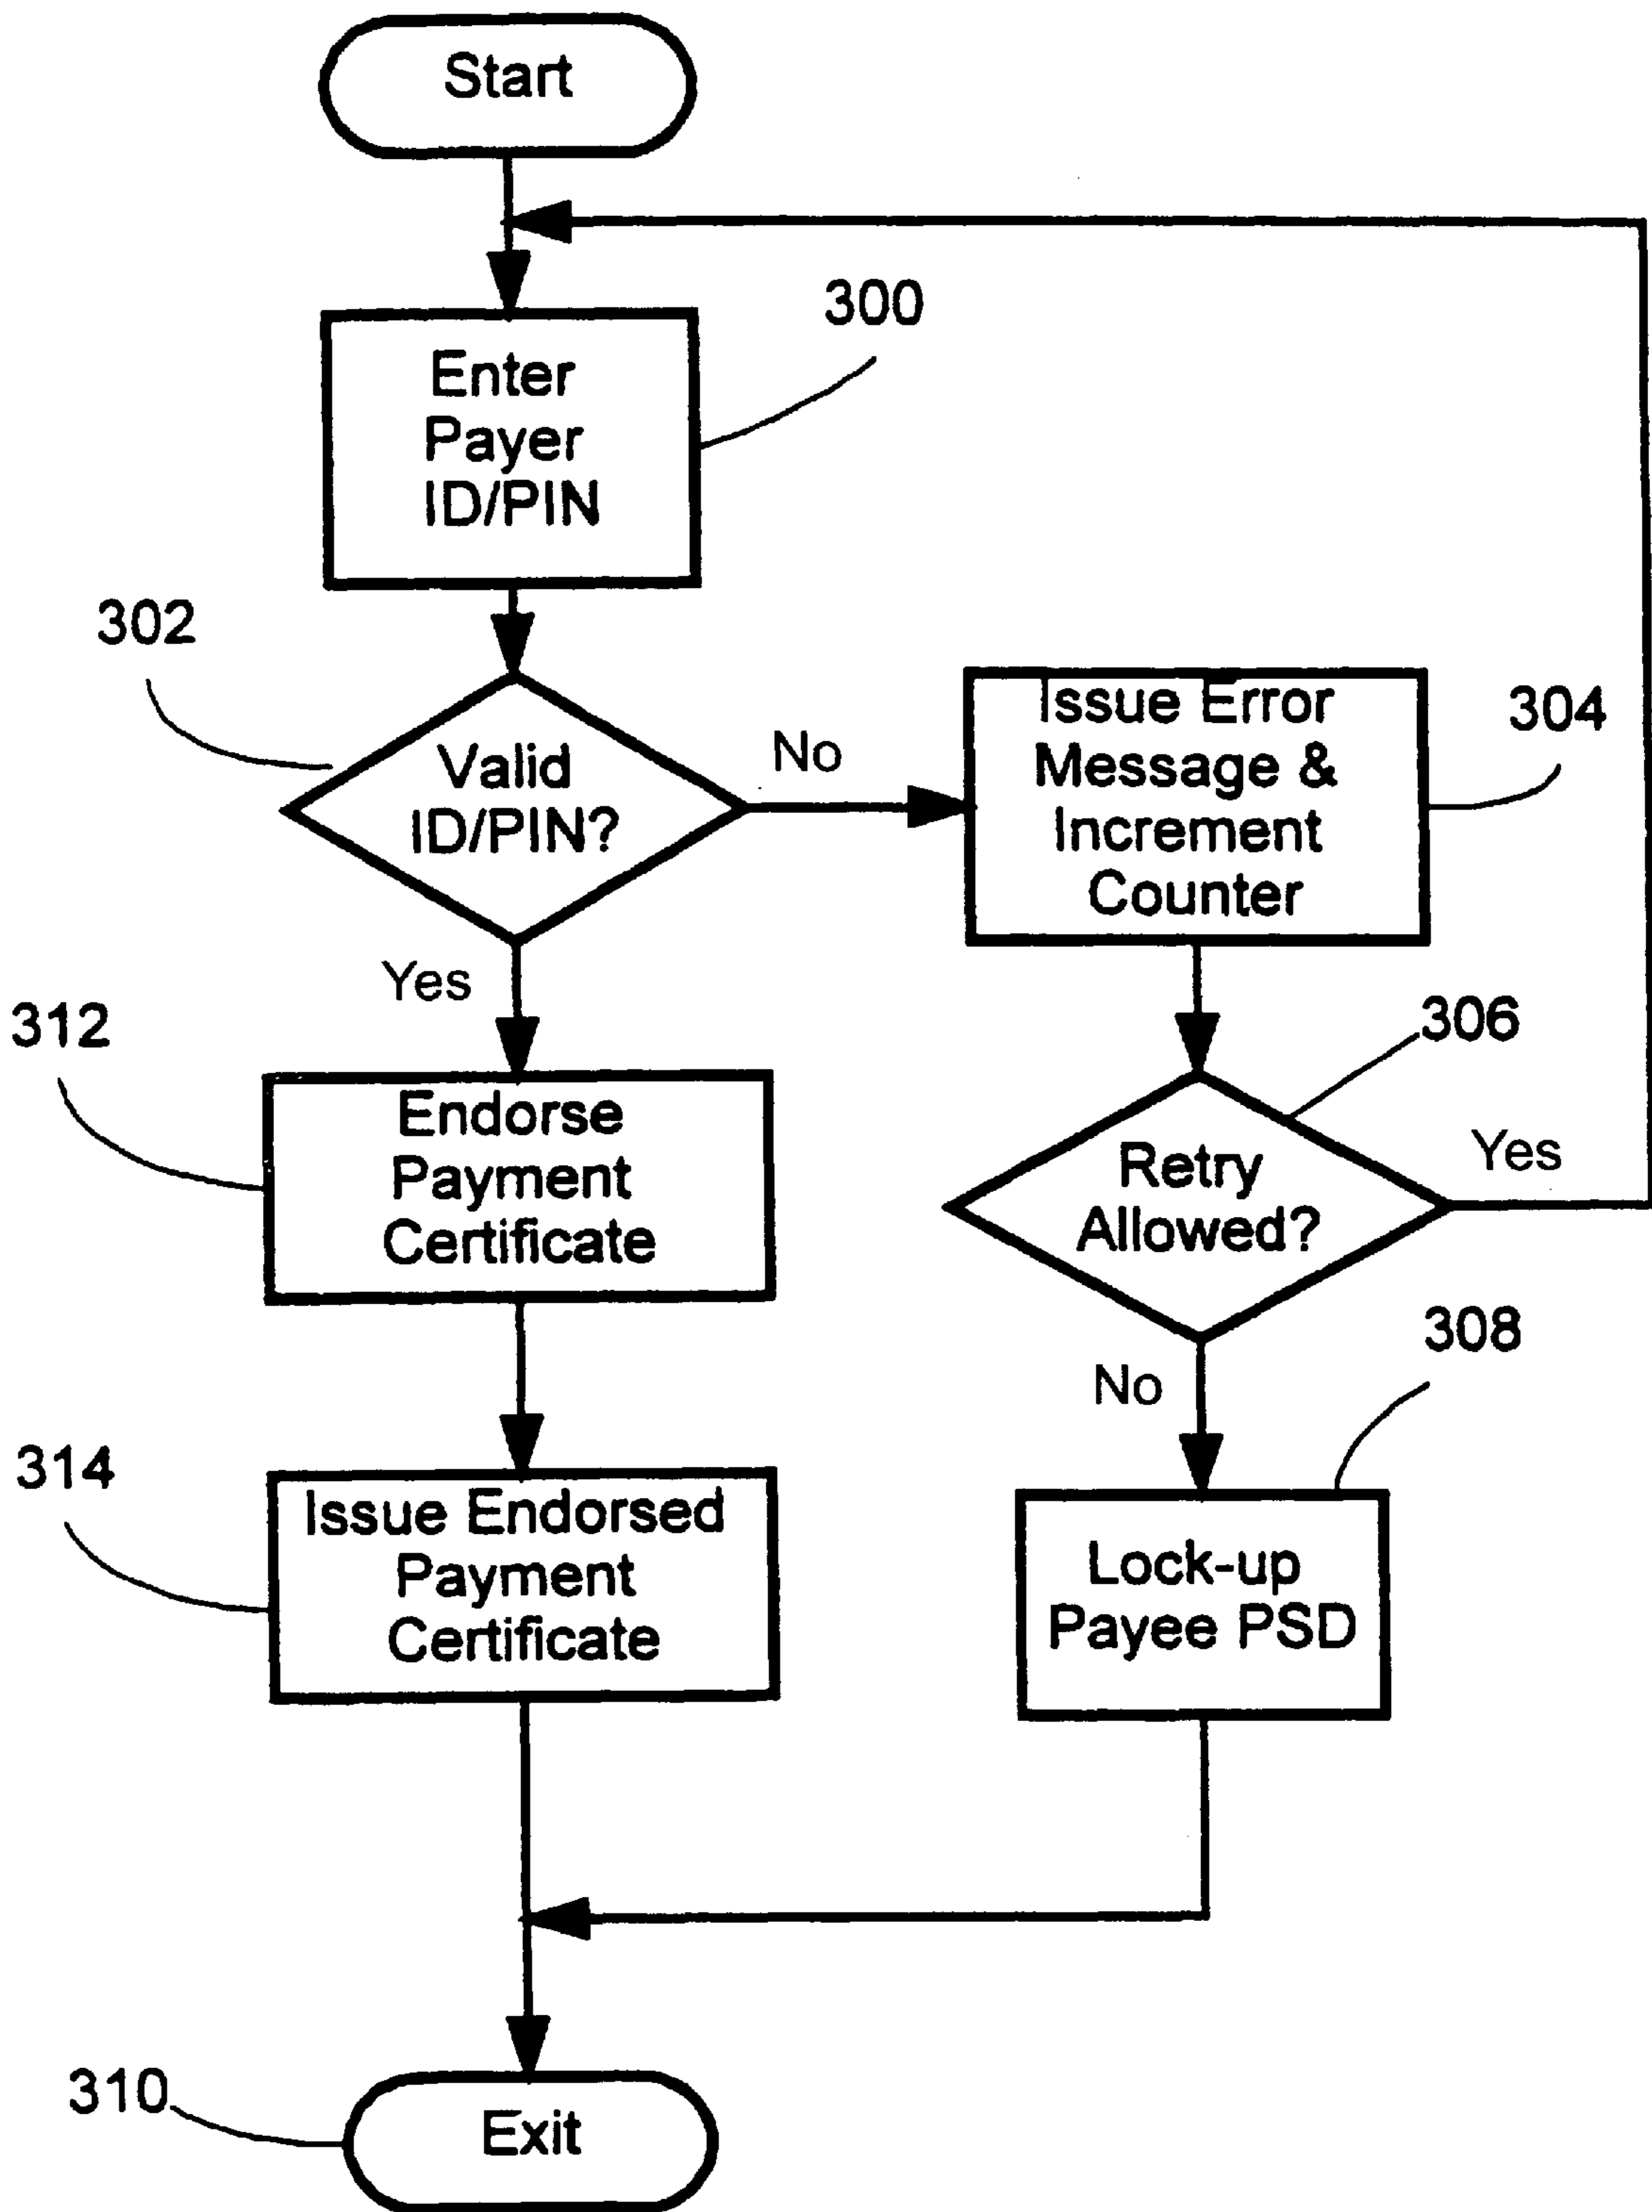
Start

300

Enter Payer ID/PIN

302

Valid ID/PIN?

No

Issue Error Message & Increment Counter

304

Yes

312

Endorse Payment Certificate

306

Retry Allowed?

Yes

No

308

314

Issue Endorsed Payment Certificate

Lock-up Payee PSD

310

Exit